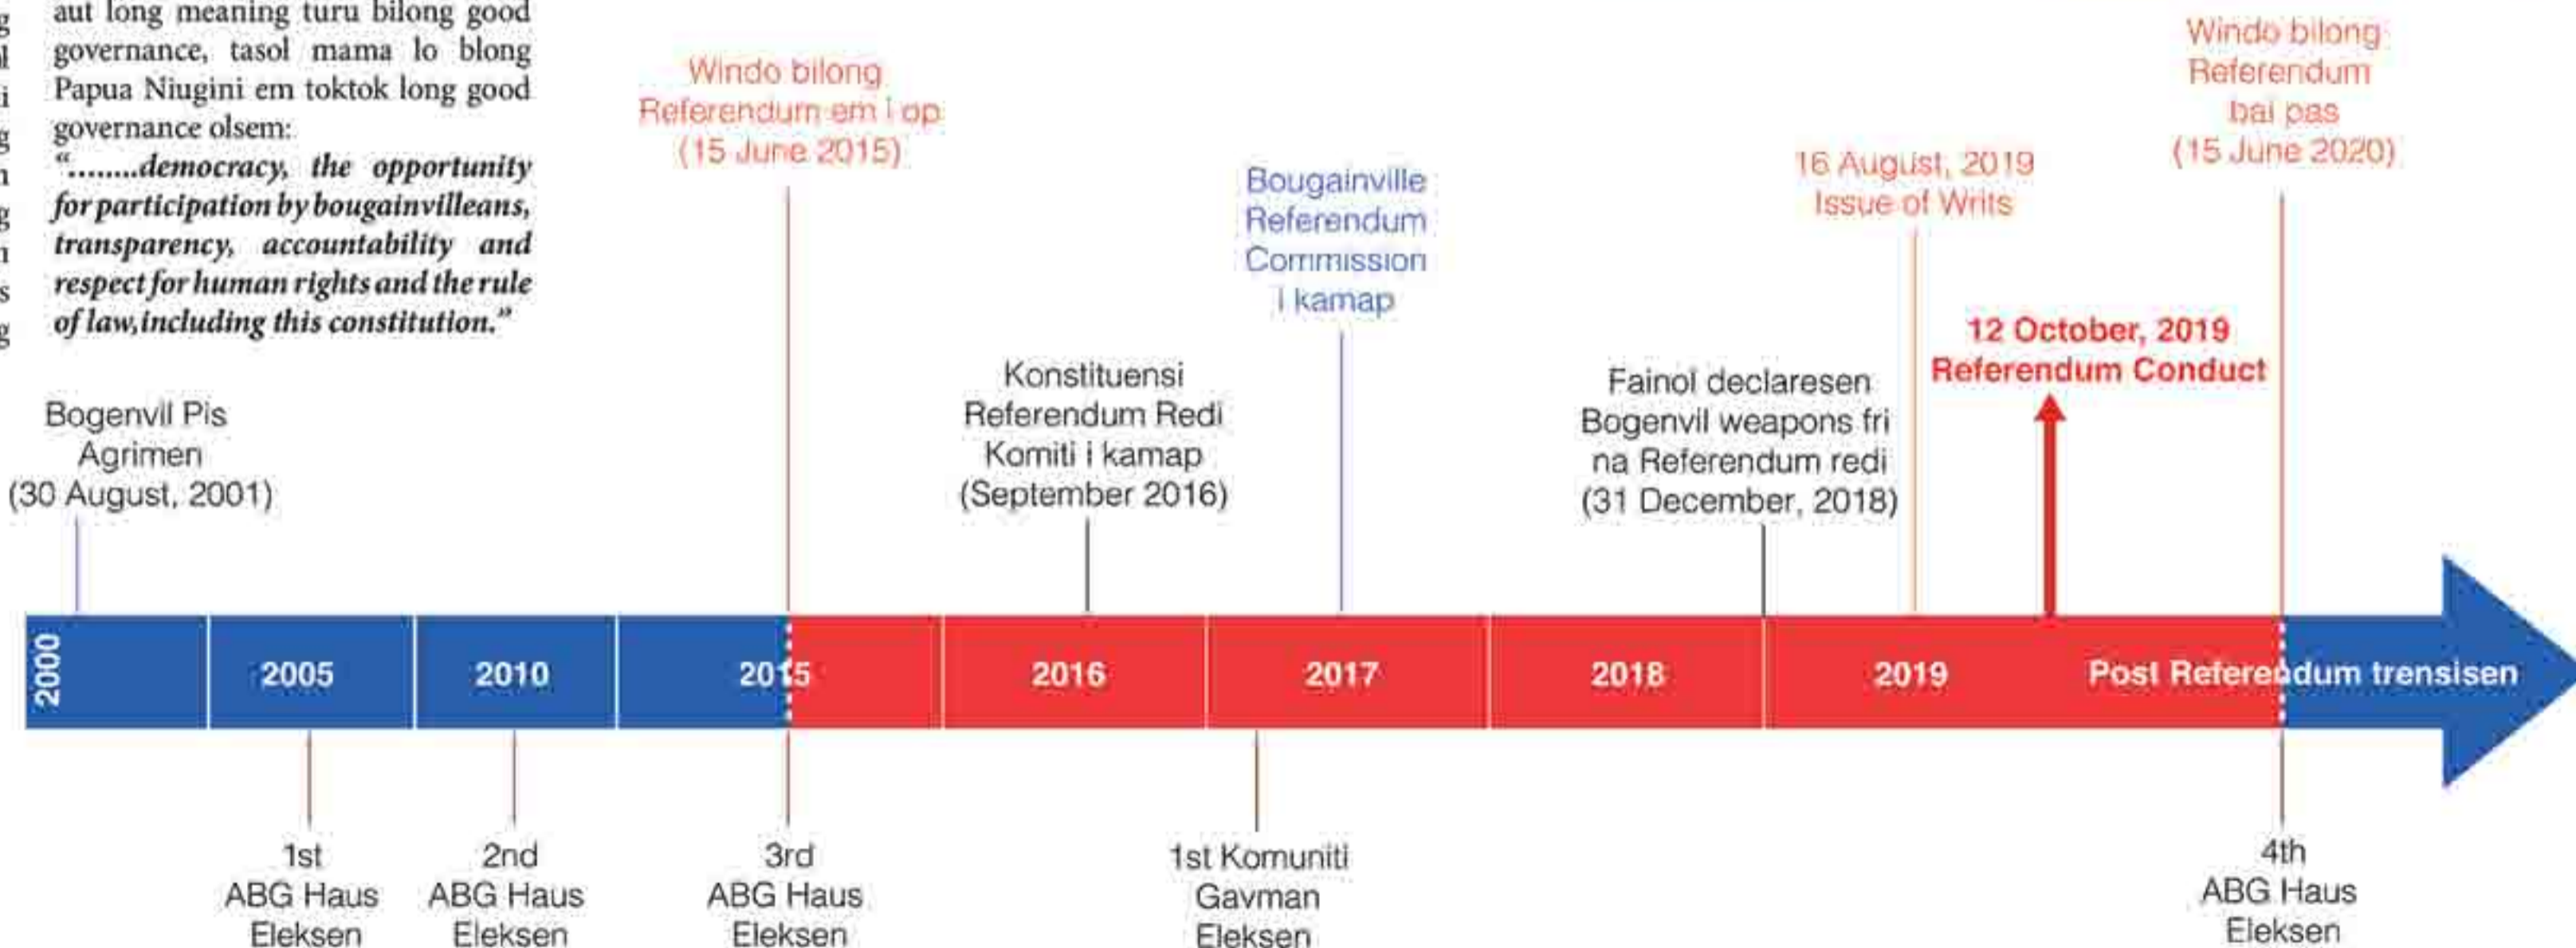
aut long meaning turu bilong good governance, tasol mama lo blong Papua Niugini em toktok long good governance olsem:
"........democracy, the opportunity for participation by bougainvilleans, transparency, accountability and respect for human rights and the rule of law,including this constitution."

Windo bilong Referendum em i op (15 June 2015)

Bougainville Referendum Commission i kamap

16 August, 2019 Issue of Writs

Windo bilong Referendum bai pas (15 June 2020)

12 October, 2019 Referendum Conduct

Bogenvil Pis Agrimen (30 August, 2001)

Konstituensi Referendum Redi Komiti i kamap (September 2016)

Fainol declaresen Bogenvil weapons fri na Referendum redi (31 December, 2018)

2000 | 2005 | 2010 | 2015 | 2016 | 2017 | 2018 | 2019 | Post Referendum trensisen

1st ABG Haus Eleksen

2nd ABG Haus Eleksen

3rd ABG Haus Eleksen

1st Komuniti Gavman Eleksen

4th ABG Haus Eleksen